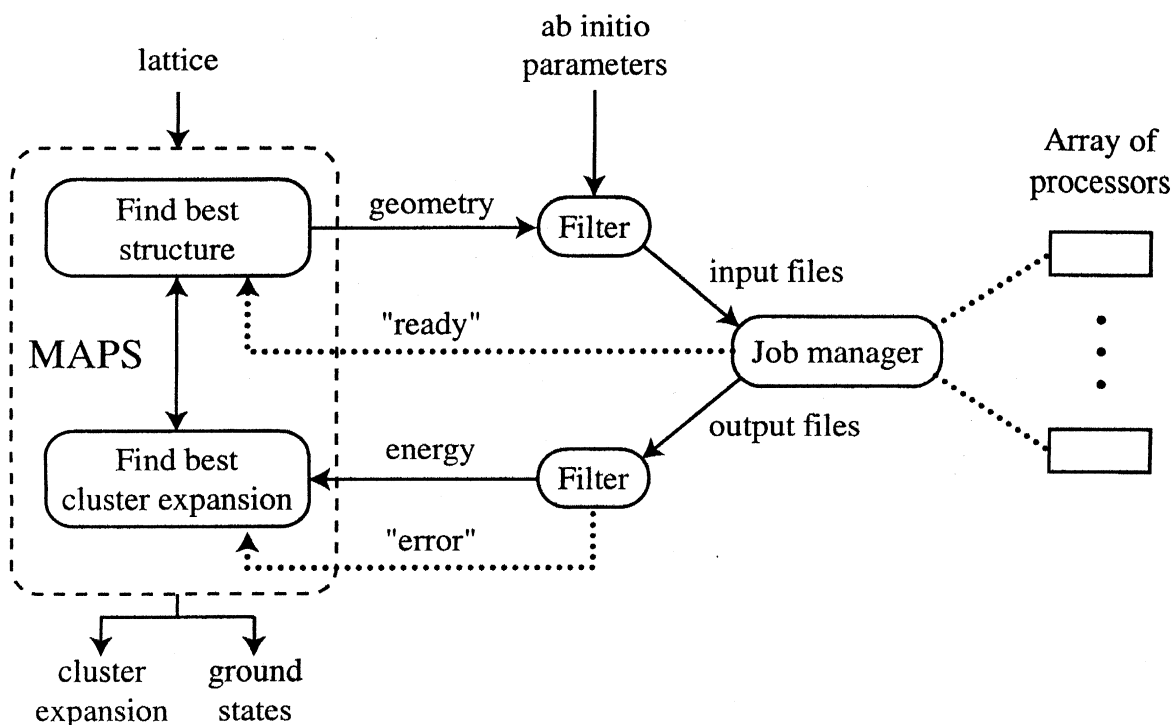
lattice

ab initio parameters

Array of processors

Find best structure

geometry

Filter

input files

"ready"

MAPS

Job manager

output files

Find best cluster expansion

energy

Filter

"error"

cluster expansion

ground states